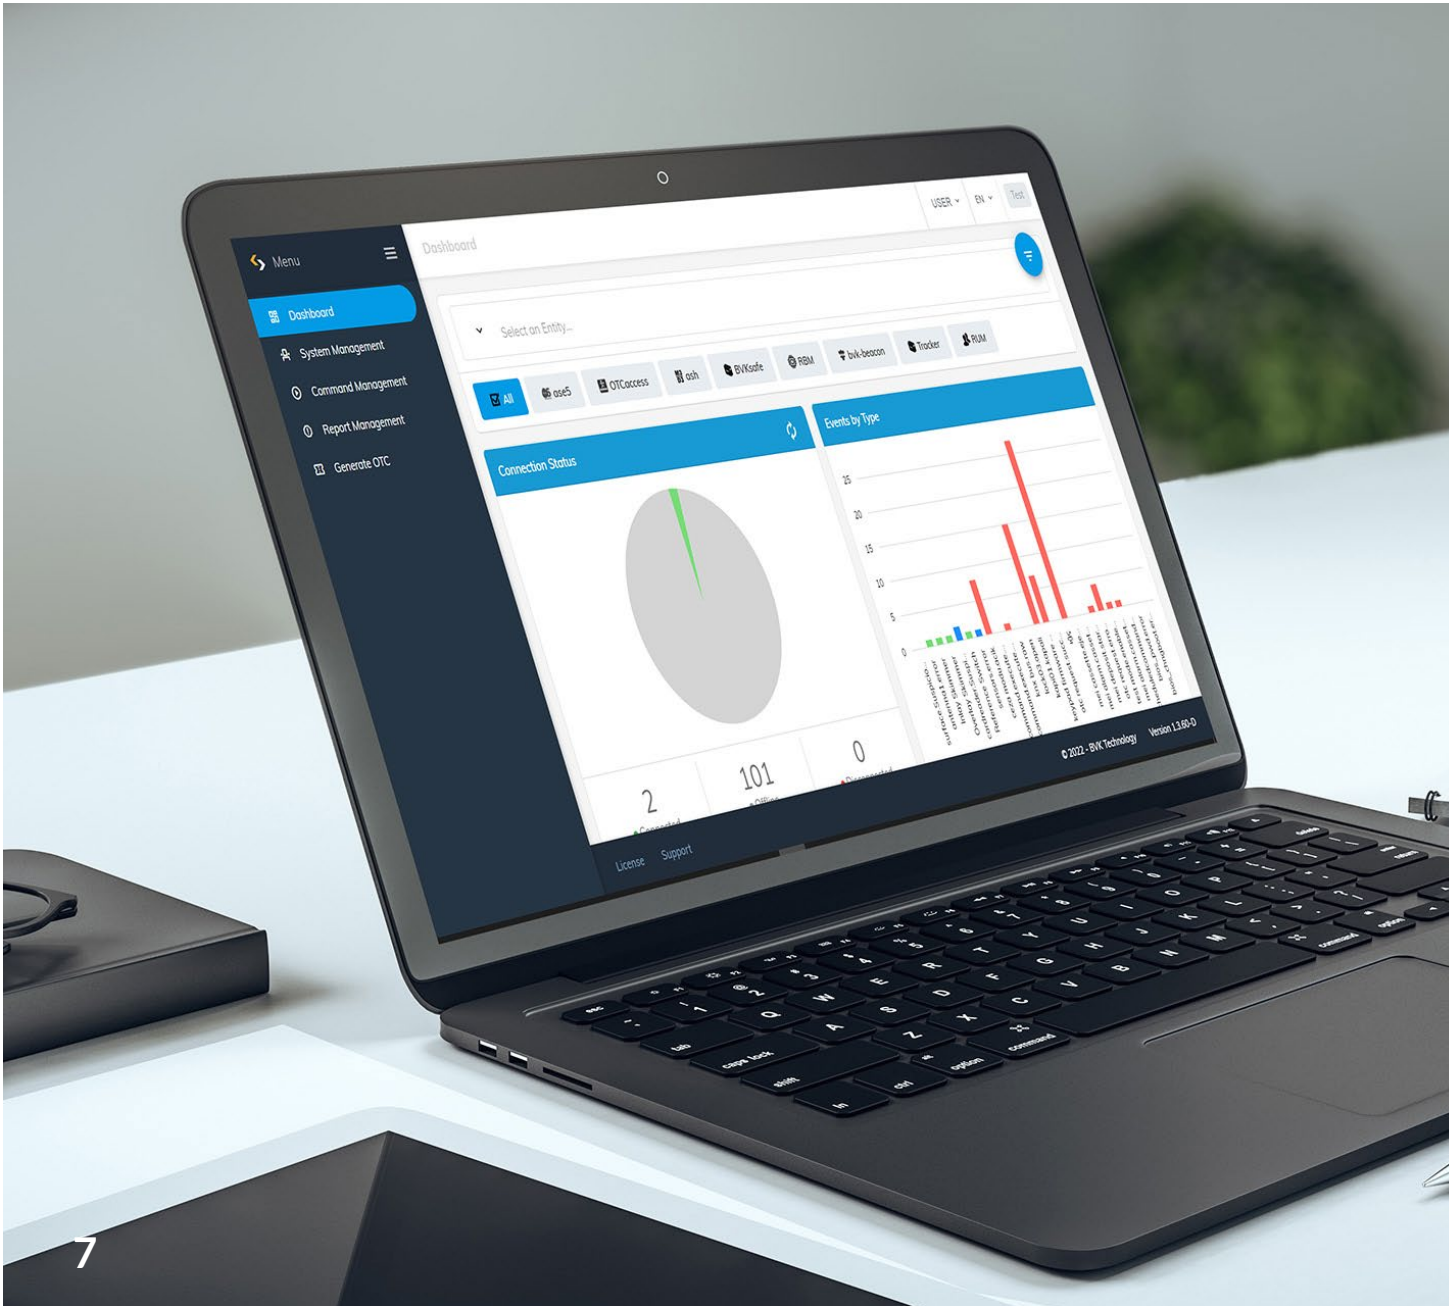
Menu

Dashboard

System Management

Command Management

Report Management

Generate OTC

License Support

USER EN Test

Dashboard

Select an Entity...

All ase5 OTCaccess ash BVKsafe RBM bvk-beacon Tracker RUM

Connection Status

Events by Type

25
20
15
10
5
0

2
Connected

101
Offline

0
Disconnected

© 2022 - BVK Technology Version 1.3.60-D

7